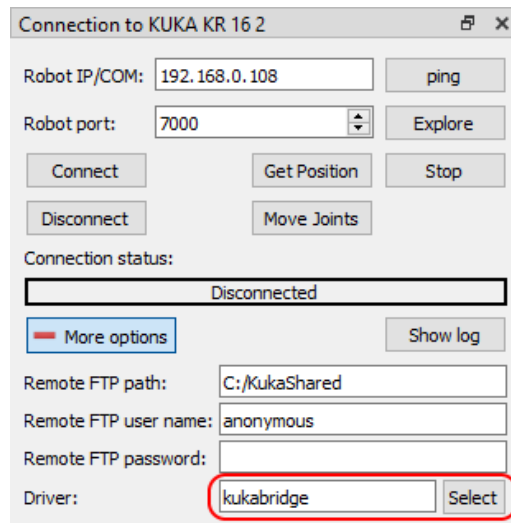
Connection to KUKA KR 16 2

Robot IP/COM: 192.168.0.108
ping

Robot port: 7000
Explore

Connect
Get Position
Stop

Disconnect
Move Joints

Connection status:

Disconnected

More options
Show log

Remote FTP path: C:/KukaShared

Remote FTP user name: anonymous

Remote FTP password:

Driver: kukabridge
Select